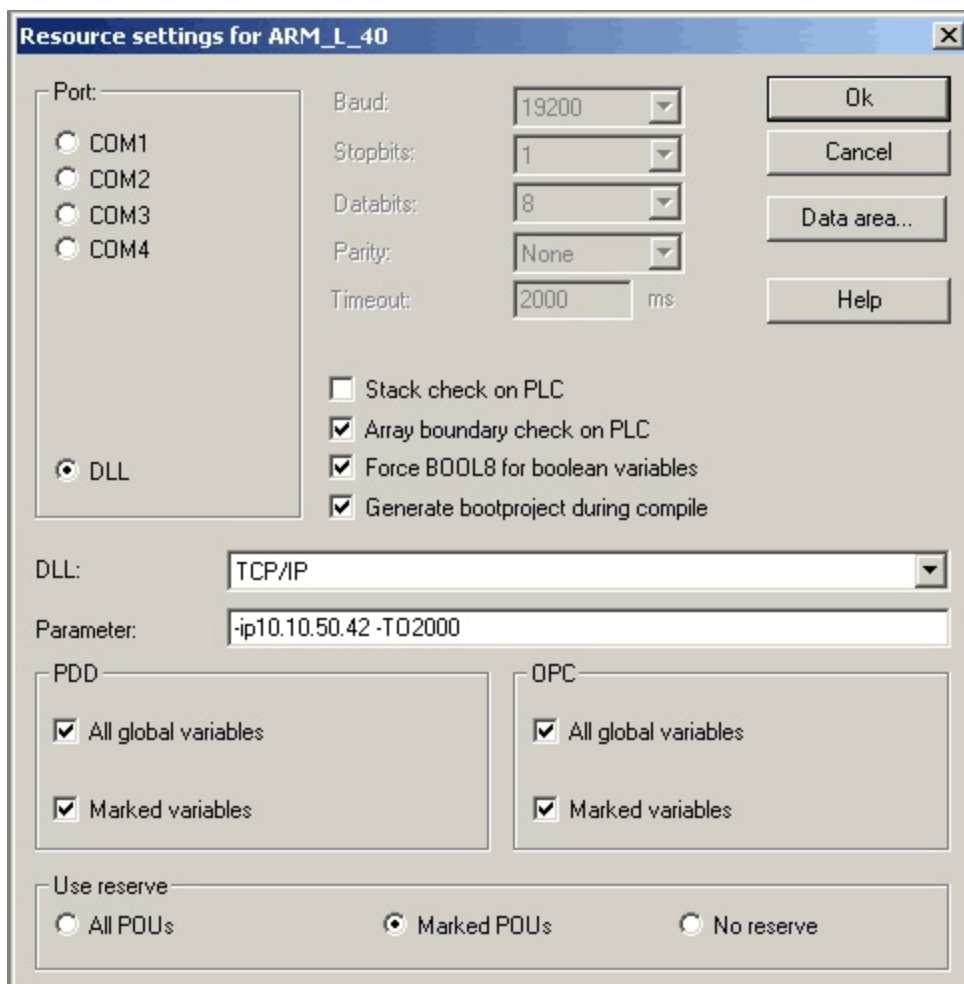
Resource settings for ARM_L_40

Port:
COM1
COM2
COM3
COM4
DLL

Baud: 19200
Stopbits: 1
Databits: 8
Parity: None
Timeout: 2000 ms

Ok
Cancel
Data area...
Help

Stack check on PLC
Array boundary check on PLC
Force BOOL8 for boolean variables
Generate bootproject during compile

DLL: TCP/IP
Parameter: -ip10.10.50.42 -TO2000

PDD
All global variables
Marked variables

OPC
All global variables
Marked variables

Use reserve
All POUs
Marked POUs
No reserve